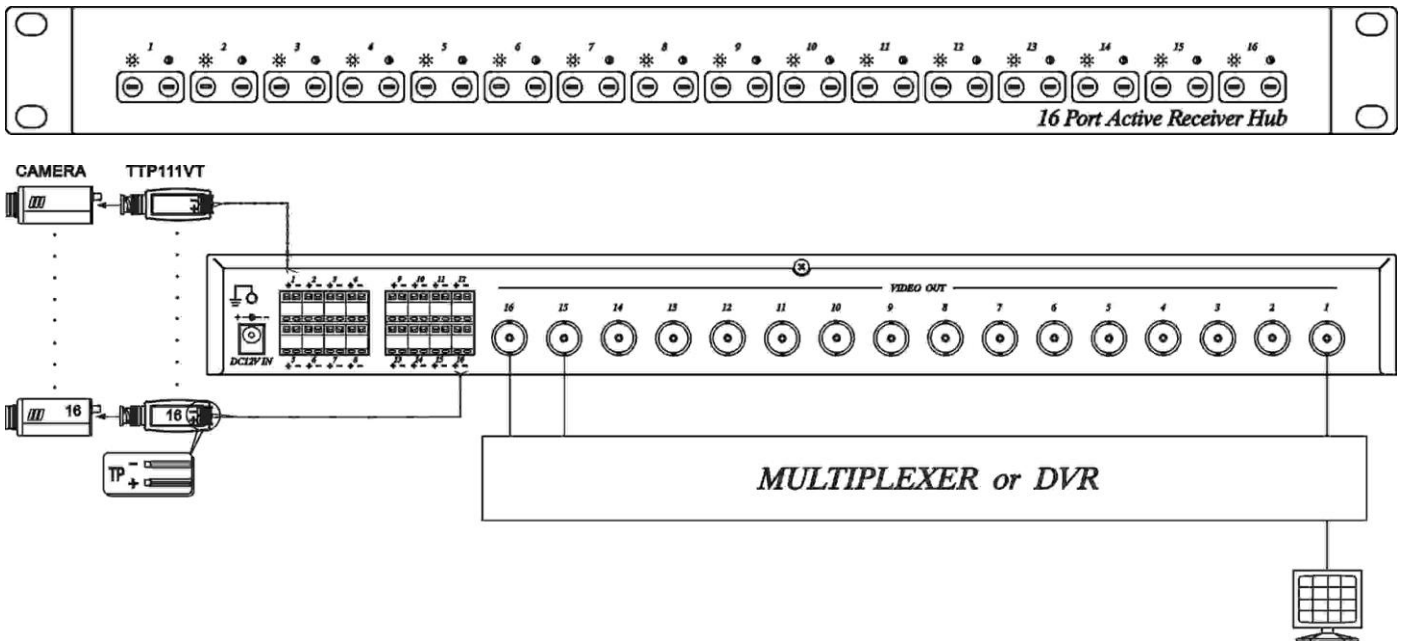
1 2 3 4 5 6 7 8 9 10 11 12 13 14 15 16

16 Port Active Receiver Hub

CAMERA

TTP111VT

DC12V IN

1 2 3 4

5 6 7 8

9 10 11 12

13 14 15 16

VIDEO OUT

16 15 14 13 12 11 10 9 8 7 6 5 4 3 2 1

16

16

TP $-$ $+$

MULTIPLEXER or DVR